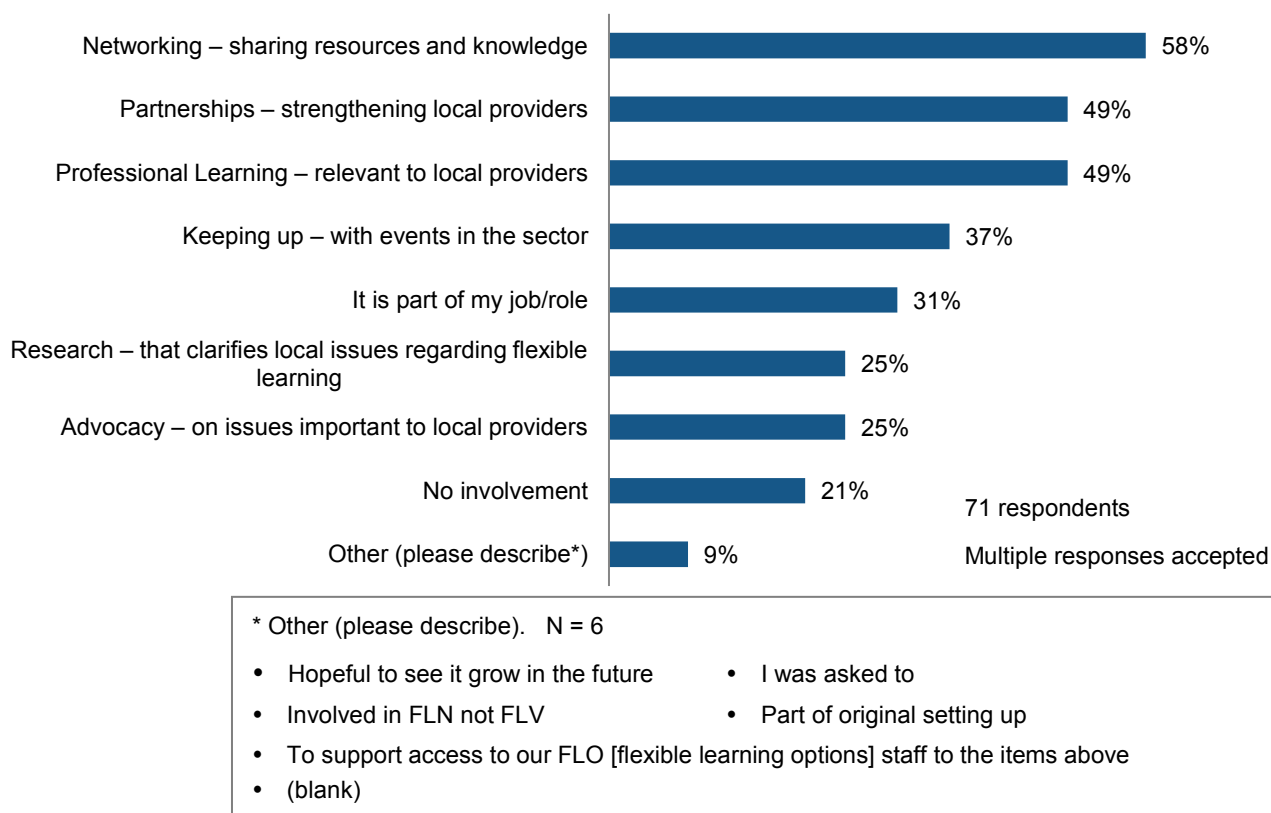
Networking – sharing resources and knowledge 58%

Partnerships – strengthening local providers 49%

Professional Learning – relevant to local providers 49%

Keeping up – with events in the sector 37%

It is part of my job/role 31%

Research – that clarifies local issues regarding flexible learning 25%

Advocacy – on issues important to local providers 25%

No involvement 21%

Other (please describe*) 9%

71 respondents

Multiple responses accepted

* Other (please describe). N = 6

• Hopeful to see it grow in the future
• I was asked to
• Involved in FLN not FLV
• Part of original setting up
• To support access to our FLO [flexible learning options] staff to the items above
• (blank)